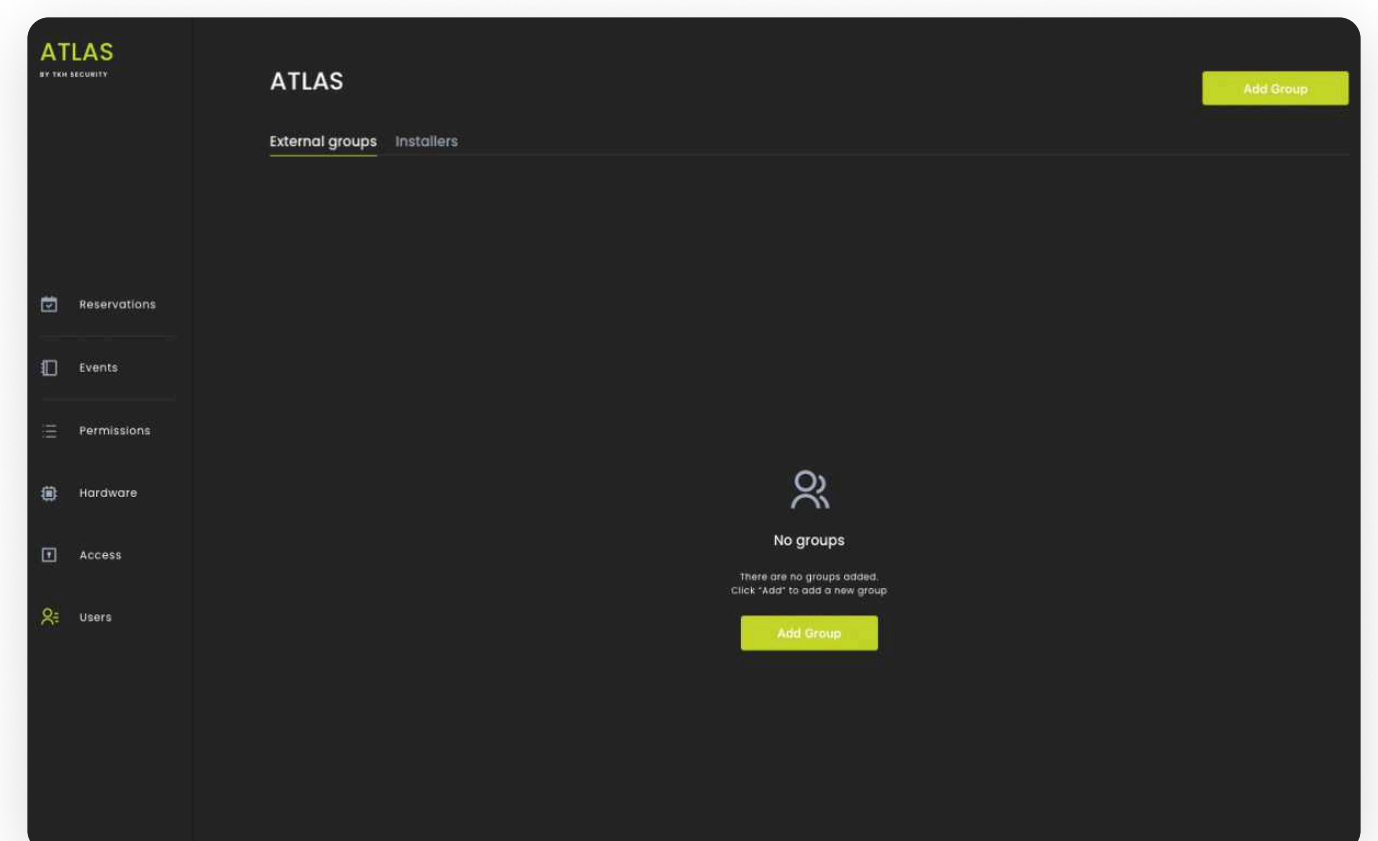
ATLAS
BY TKH SECURITY

Reservations

Events

Permissions

Hardware

Access

Users

ATLAS

Add Group

External groups Installers

No groups

There are no groups added.
Click "Add" to add a new group

Add Group